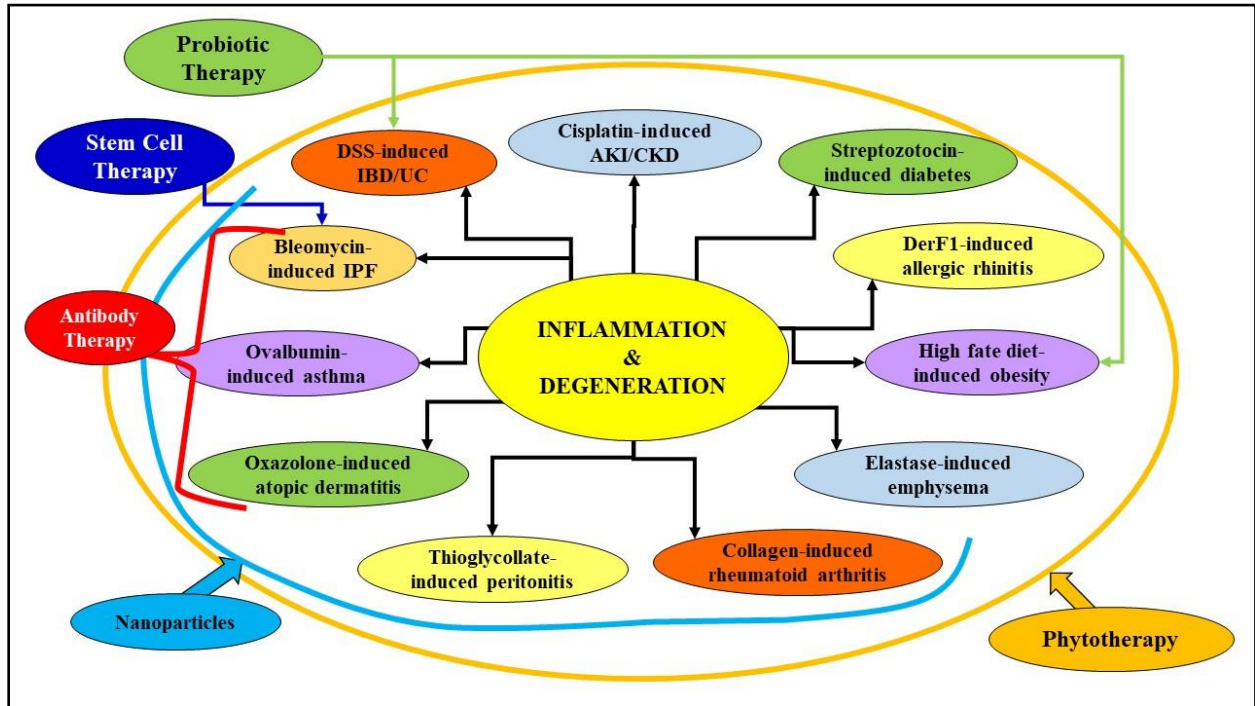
Probiotic Therapy

Stem Cell Therapy

DSS-induced IBD/UC

Cisplatin-induced AKI/CKD

Streptozotocin-induced diabetes

Bleomycin-induced IPF

DerF1-induced allergic rhinitis

Antibody Therapy

INFLAMMATION & DEGENERATION

Ovalbumin-induced asthma

High fate diet-induced obesity

Oxazolone-induced atopic dermatitis

Elastase-induced emphysema

Thioglycollate-induced peritonitis

Collagen-induced rheumatoid arthritis

Nanoparticles

Phytotherapy